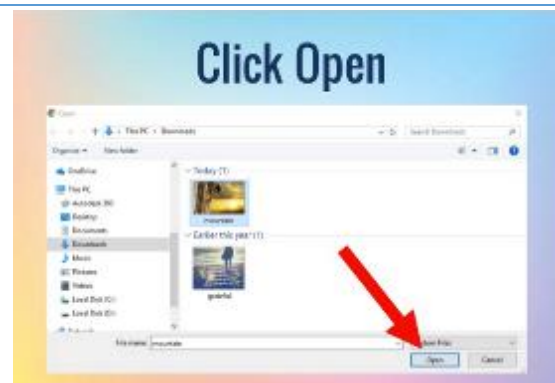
Click Open

Open

← → ↑ This PC › Downloads

Search Downloads

Organize ▾ New folder

OneDrive

This PC

Autodesk 360

Desktop

Documents

Downloads

Music

Pictures

Videos

Local Disk (C:)

Local Disk (D:)

Network

Today (1)

mountain

Earlier this year (1)

grateful

File name: mountain

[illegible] Files

Open

Cancel